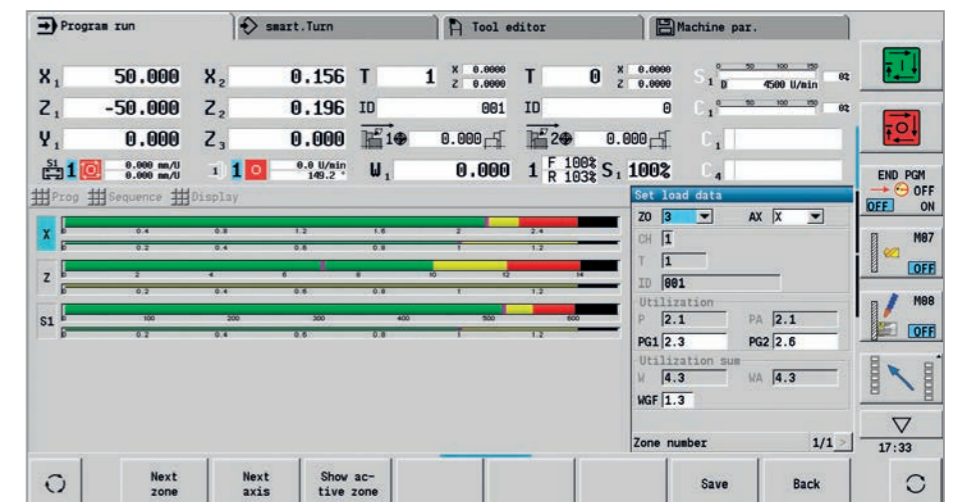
Program run | smart.Turn | Tool editor | Machine par.

$X_1$ 50.000 $X_2$ 0.156 T 1 X 0.0000 Z 0.0000 T 0 X 0.0000 Z 0.0000 $S_1$ 4500 U/min 0%

$Z_1$ -50.000 $Z_2$ 0.196 ID 001 ID 0 $C_1$ 0%

$Y_1$ 0.000 $Z_3$ 0.000 1 0.000 2 0.000 $C_1$

S1 1 0.000 mm/U 0.000 mm/U 1 1 0.0 U/min 149.2 ° $W_1$ 0.000 1 F 100% R 103% $S_1$ 100% $C_4$

Prog Sequence Display

X 0.4 0.8 1.2 1.6 2 2.4
0.2 0.4 0.6 0.8 1 1.2

Z 2 4 6 8 10 12 14
0.2 0.4 0.6 0.8 1 1.2

S1 100 200 300 400 500 600
0.2 0.4 0.6 0.8 1 1.2

Set load data
ZO 3 AX X
CH 1
T 1
ID 001
Utilization
P 2.1 PA 2.1
PG1 2.3 PG2 2.6
Utilization sum
W 4.3 WA 4.3
WGF 1.3
Zone number 1/1

END PGM OFF OFF ON
M07 OFF
M08 OFF
17:33

Next zone | Next axis | Show active zone | Save | Back